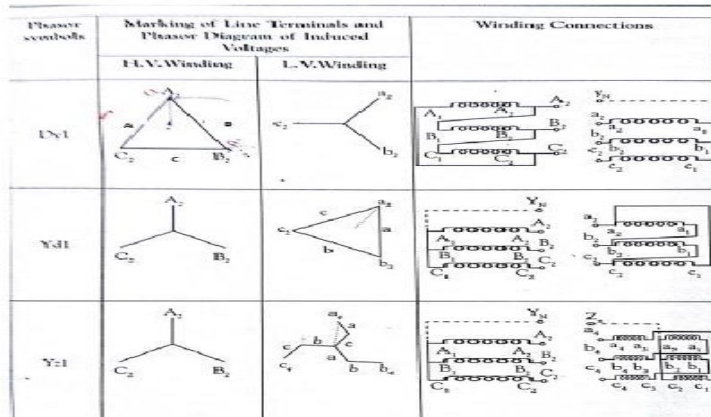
| Phasor symbols | Marking of Line Terminals and Phasor Diagram of Induced Voltages H.V. Winding | L.V. Winding | Winding Connections |
|---|---|---|---|
| Dy1 | $A_2$ A B $C_2$ c $B_2$ | $a_2$ $c_2$ $b_2$ | $A_1$ $A_2$ $A_1$ $B_1$ $B_2$ $C_1$ $C_1$ $C_2$ $y_N$ $a_2$ $a_2$ $a_1$ $b_2$ $b_1$ $c_2$ $c_2$ $c_1$ |
| Yd1 | $A_2$ $C_2$ $B_2$ | c $a_2$ $c_2$ a b $b_2$ | $Y_N$ $A_2$ $A_1$ $A_1$ $B_2$ $B_1$ $B_1$ $C_2$ $C_1$ $C_2$ $a_2$ $a_2$ $a_1$ $b_2$ $b_2$ $b_1$ $c_2$ $c_1$ |
| Yz1 | $A_2$ $C_2$ $B_2$ | $a_4$ a c b $c_4$ b $b_4$ | $Y_N$ $A_1$ $A_2$ $B_2$ $B_1$ $C_1$ $C_2$ $Z_N$ $a_4$ $a_3$ $a_2$ $a_1$ $b_4$ $b_3$ $b_2$ $b_1$ $c_4$ $c_3$ $c_2$ $c_1$ |